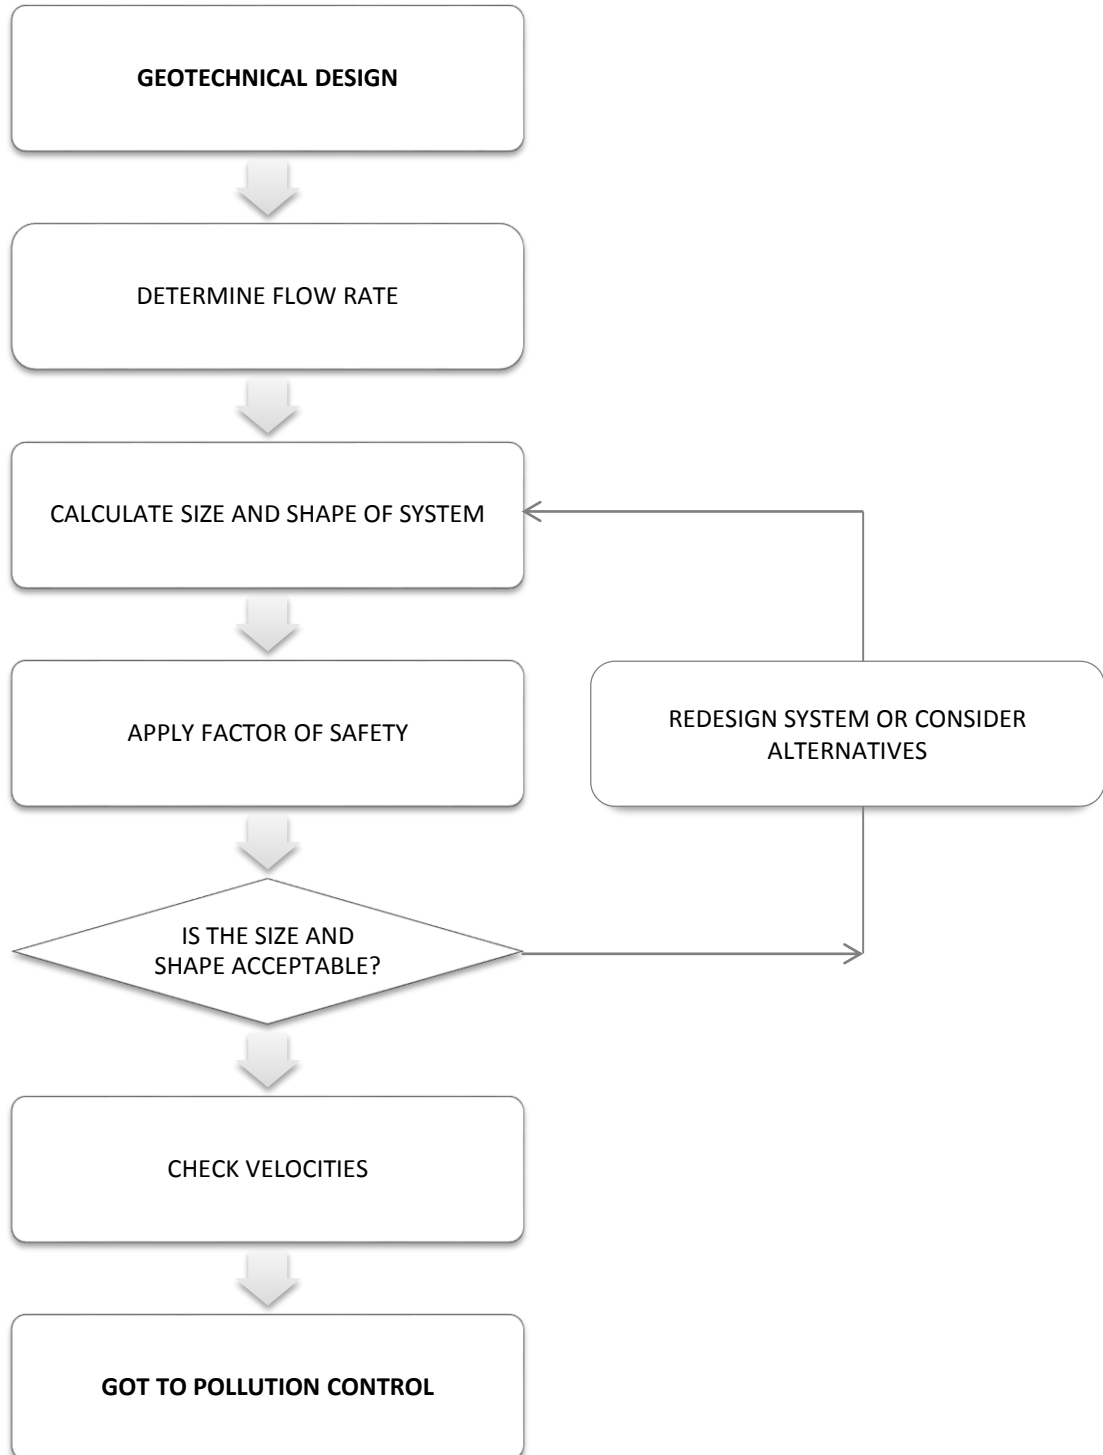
**GEOTECHNICAL DESIGN**

DETERMINE FLOW RATE

CALCULATE SIZE AND SHAPE OF SYSTEM

APPLY FACTOR OF SAFETY

REDESIGN SYSTEM OR CONSIDER ALTERNATIVES

IS THE SIZE AND SHAPE ACCEPTABLE?

CHECK VELOCITIES

**GOT TO POLLUTION CONTROL**